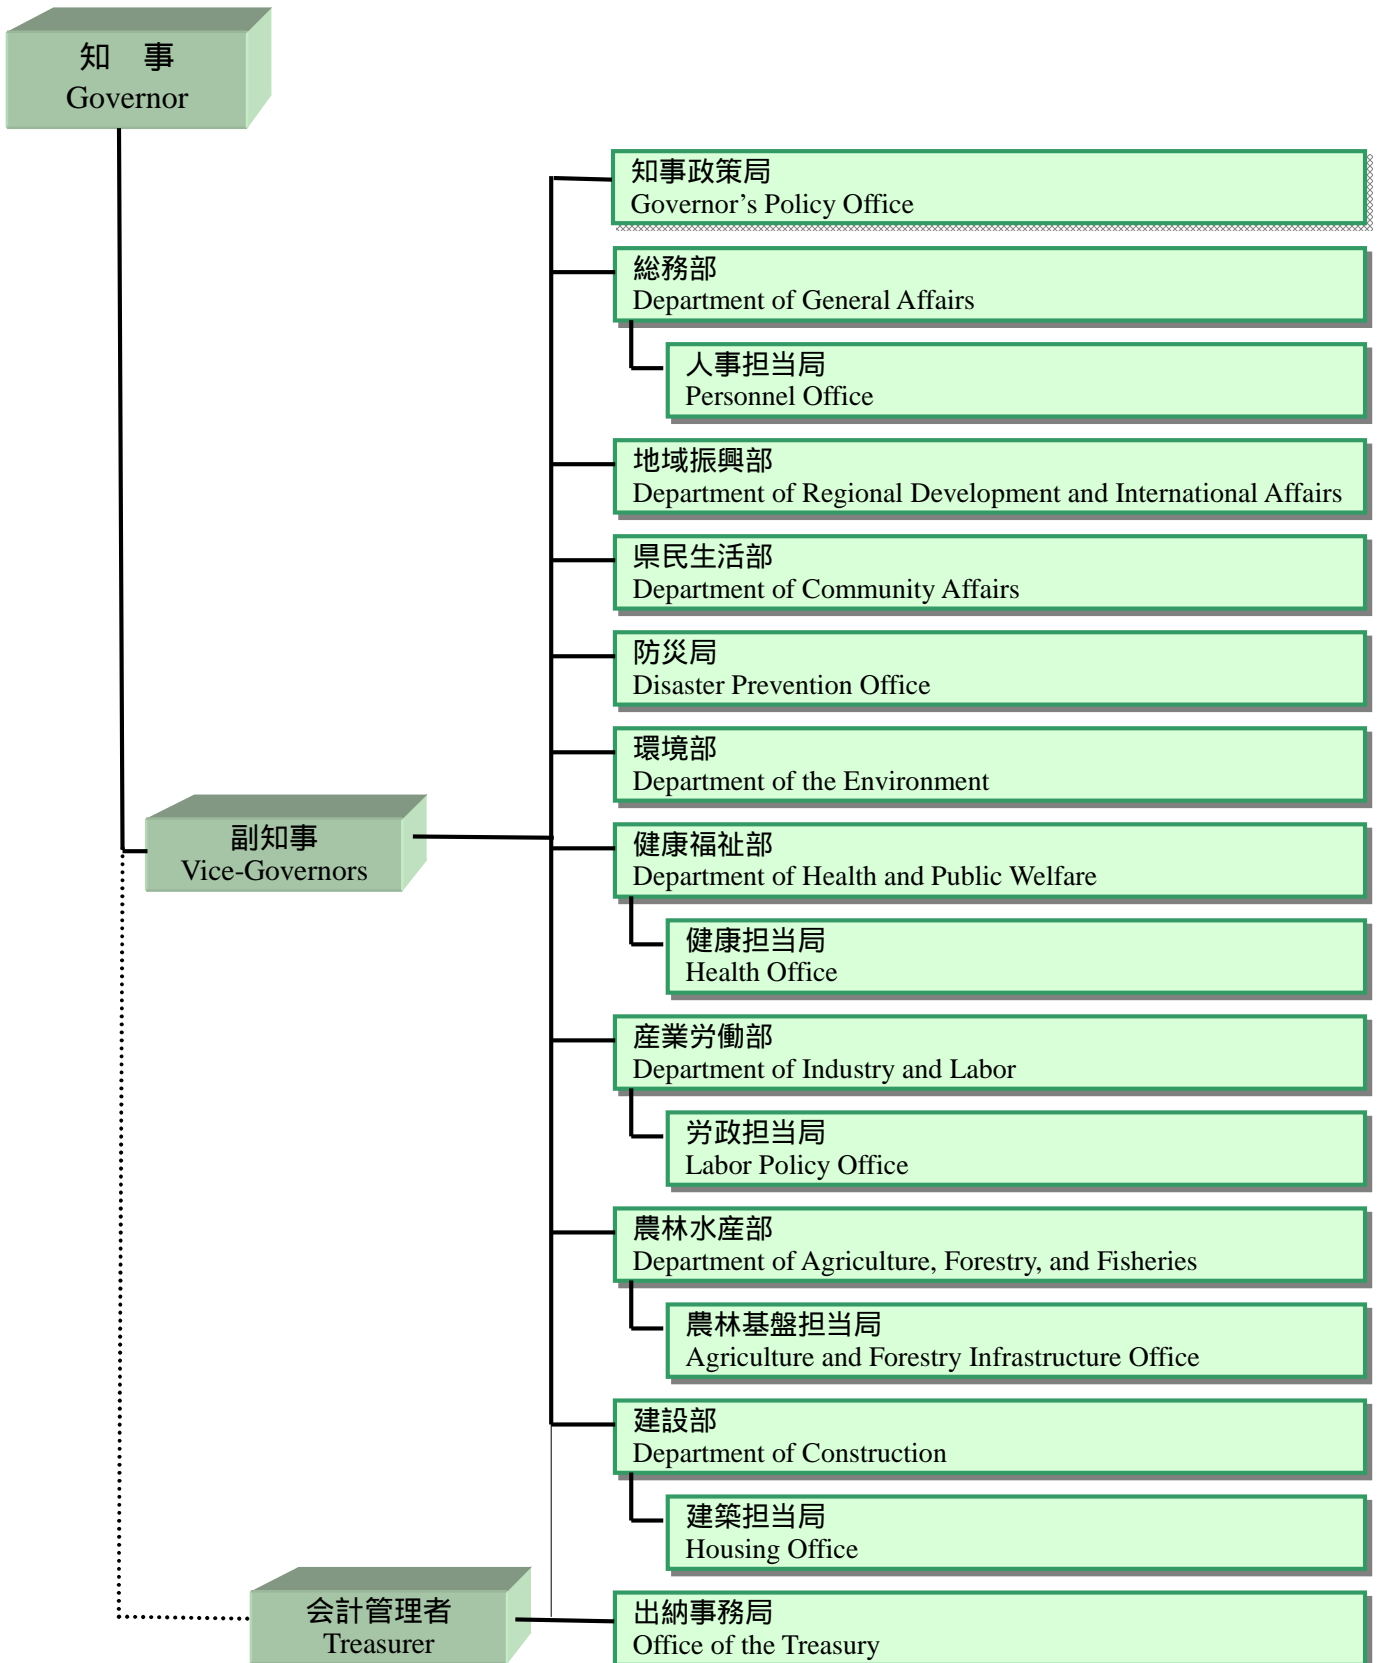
知　事
Governor

副知事
Vice-Governors

会計管理者
Treasurer

知事政策局
Governor’s Policy Office

総務部
Department of General Affairs

人事担当局
Personnel Office

地域振興部
Department of Regional Development and International Affairs

県民生活部
Department of Community Affairs

防災局
Disaster Prevention Office

環境部
Department of the Environment

健康福祉部
Department of Health and Public Welfare

健康担当局
Health Office

産業労働部
Department of Industry and Labor

労政担当局
Labor Policy Office

農林水産部
Department of Agriculture, Forestry, and Fisheries

農林基盤担当局
Agriculture and Forestry Infrastructure Office

建設部
Department of Construction

建築担当局
Housing Office

出納事務局
Office of the Treasury